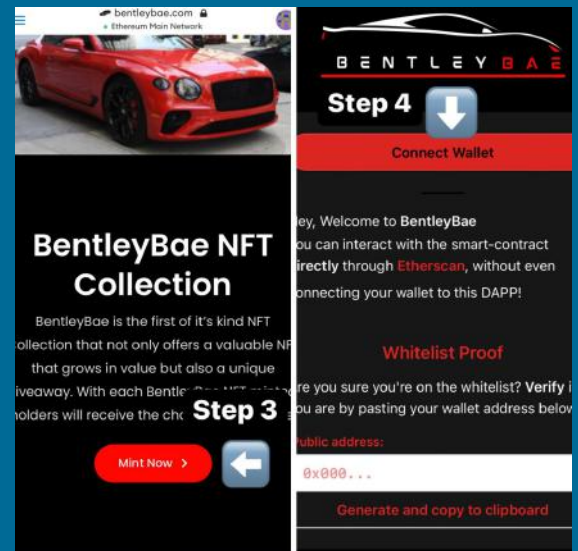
bentleybae.com
Ethereum Main Network

BentleyBae NFT Collection

BentleyBae is the first of it's kind NFT collection that not only offers a valuable NF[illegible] that grows in value but also a unique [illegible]iveaway. With each Bentle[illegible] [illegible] holders will receive the ch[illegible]

Step 3

Mint Now >

B E N T L E Y B A E

Step 4

Connect Wallet

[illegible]ey, Welcome to BentleyBae
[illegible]ou can interact with the smart-contract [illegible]irectly through Etherscan, without even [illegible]onnecting your wallet to this DAPP!

Whitelist Proof

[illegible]re you sure you're on the whitelist? Verify i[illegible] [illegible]ou are by pasting your wallet address below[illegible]

Public address:

0x000...

Generate and copy to clipboard